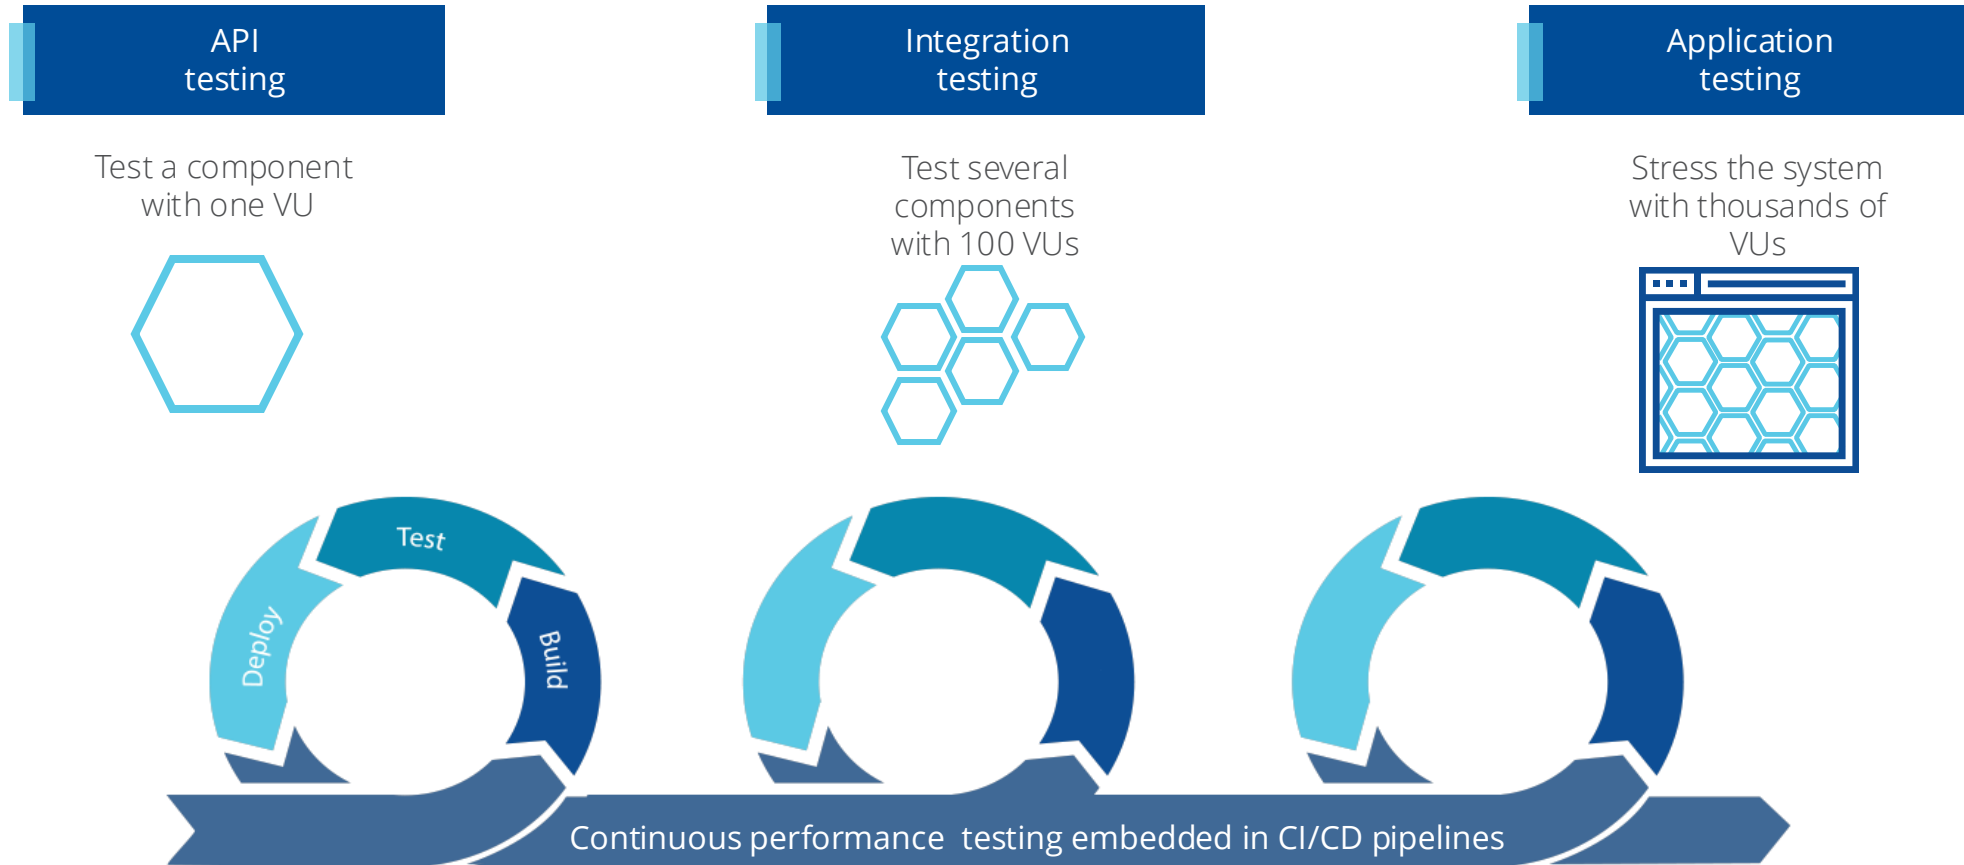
API testing

Test a component with one VU

Integration testing

Test several components with 100 VUs

Application testing

Stress the system with thousands of VUs

Test

Deploy

Build

Continuous performance testing embedded in CI/CD pipelines